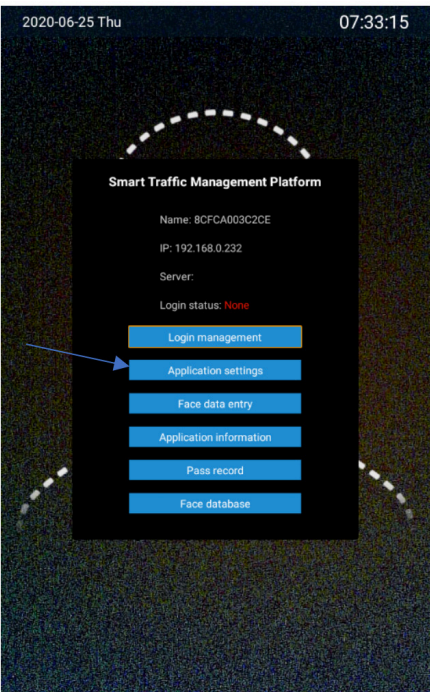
2020-06-25 Thu

07:33:15

Smart Traffic Management Platform

Name: 8CFCA003C2CE

IP: 192.168.0.232

Server:

Login status: None

Login management

Application settings

Face data entry

Application information

Pass record

Face database